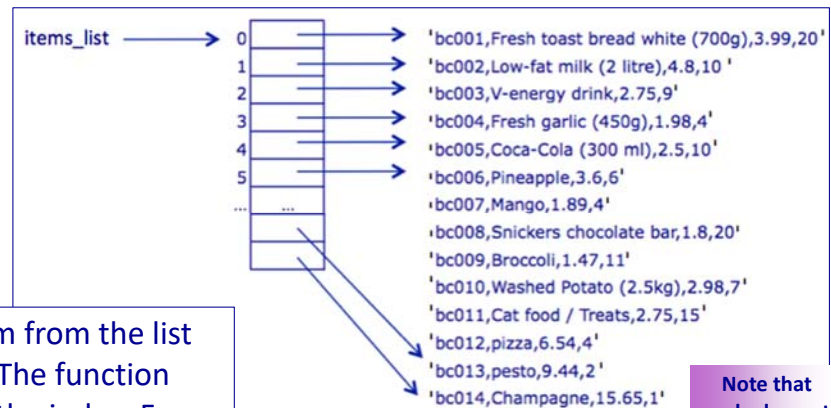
items_list

0
1
2
3
4
5
...
...

'bc001,Fresh toast bread white (700g),3.99,20'
'bc002,Low-fat milk (2 litre),4.8,10'
'bc003,V-energy drink,2.75,9'
'bc004,Fresh garlic (450g),1.98,4'
'bc005,Coca-Cola (300 ml),2.5,10'
'bc006,Pineapple,3.6,6'
'bc007,Mango,1.89,4'
'bc008,Snickers chocolate bar,1.8,20'
'bc009,Broccoli,1.47,11'
'bc010,Washed Potato (2.5kg),2.98,7'
'bc011,Cat food / Treats,2.75,15'
'bc012,pizza,6.54,4'
'bc013,pesto,9.44,2'
'bc014,Champagne,15.65,1'

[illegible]m from the list
The function
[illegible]

Note that
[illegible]